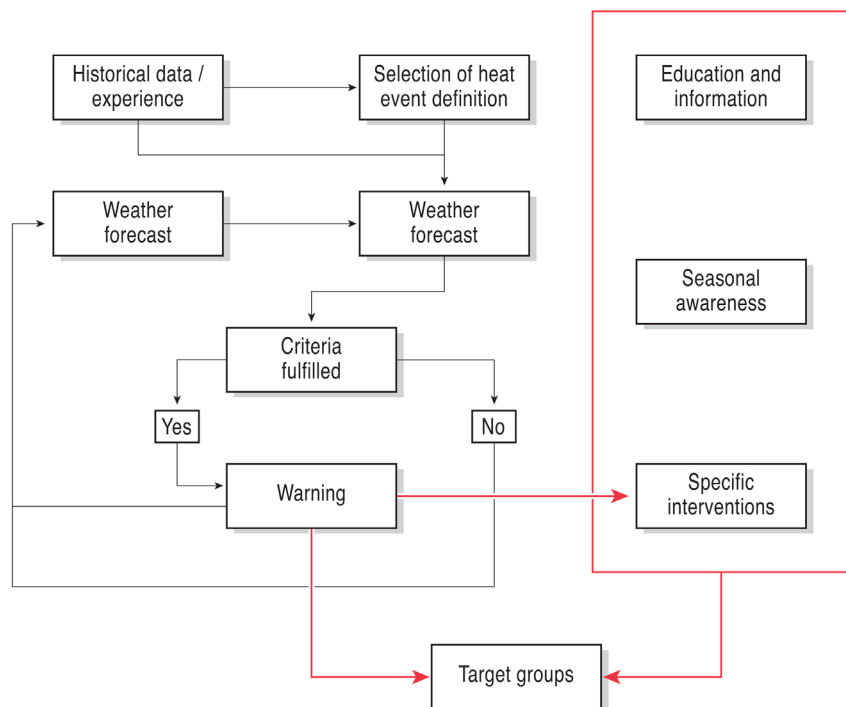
Historical data / experience

Selection of heat event definition

Education and information

Weather forecast

Weather forecast

Seasonal awareness

Criteria fulfilled

Yes

No

Warning

Specific interventions

Target groups